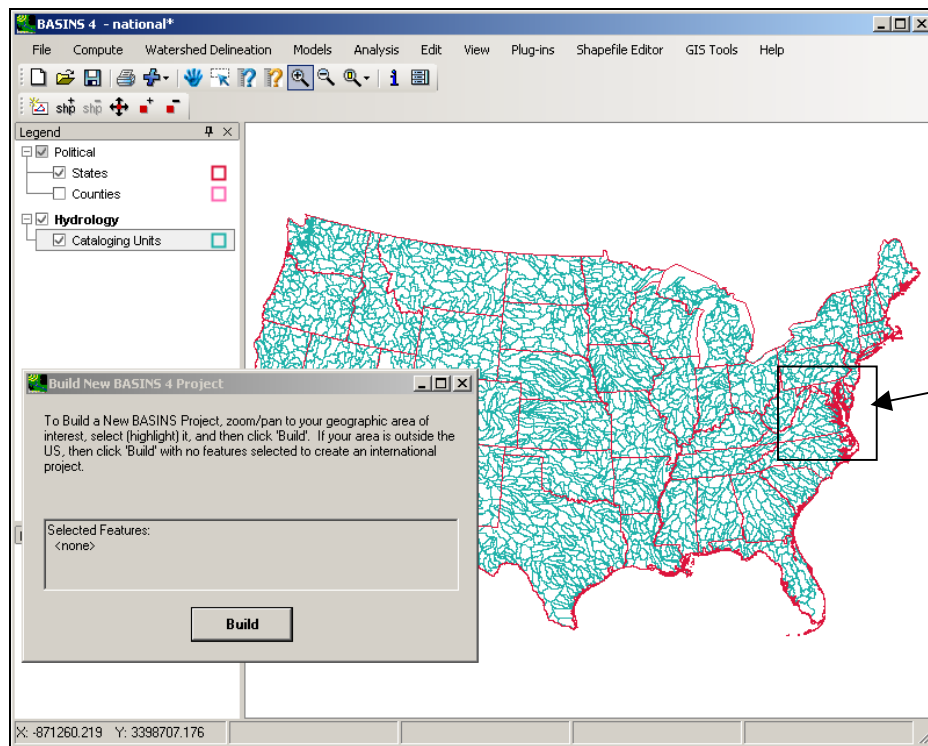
BASINS 4 - national*

File Compute Watershed Delineation Models Analysis Edit View Plug-ins Shapefile Editor GIS Tools Help

Legend

Political

States

Counties

Hydrology

Cataloging Units

Build New BASINS 4 Project

To Build a New BASINS Project, zoom/pan to your geographic area of interest, select (highlight) it, and then click 'Build'. If your area is outside the US, then click 'Build' with no features selected to create an international project.

Selected Features:
<none>

Build

X: -871260.219 Y: 3398707.176